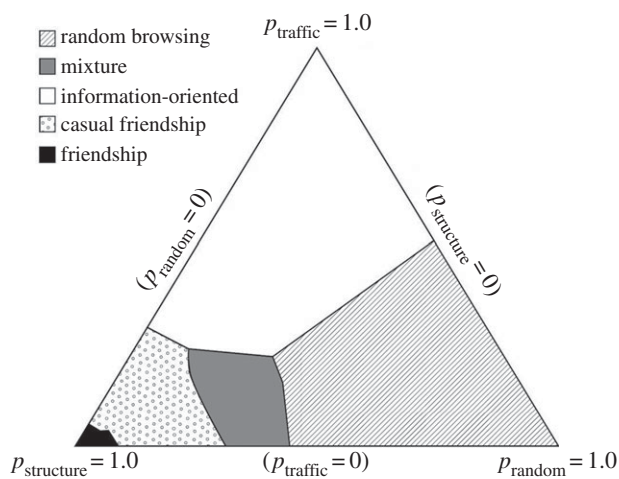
random browsing
mixture
information-oriented
casual friendship
friendship

$p_{\text{traffic}} = 1.0$

$(p_{\text{random}} = 0)$

$(p_{\text{structure}} = 0)$

$p_{\text{structure}} = 1.0$

$(p_{\text{traffic}} = 0)$

$p_{\text{random}} = 1.0$